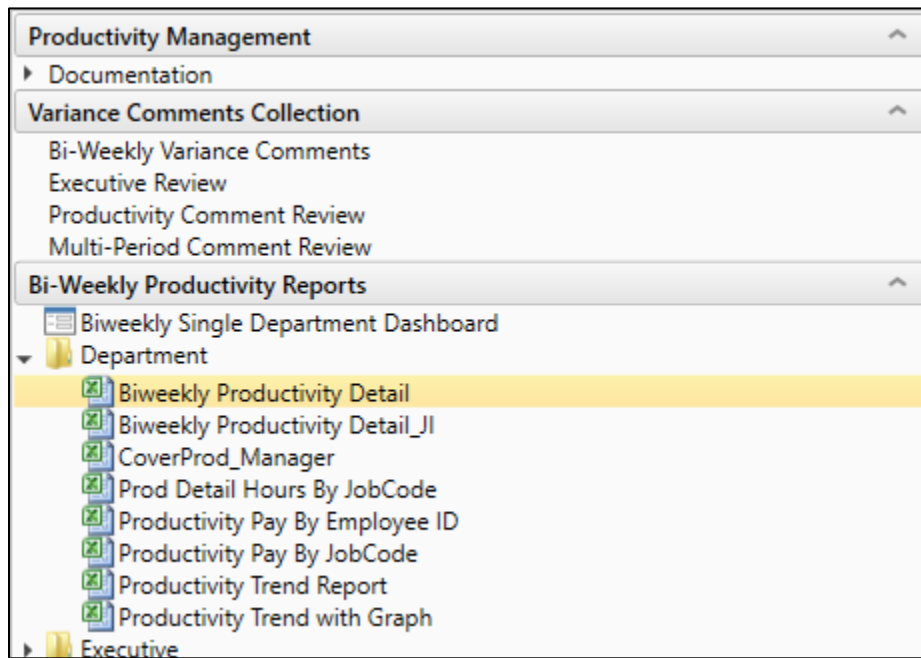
Productivity Management
Documentation
Variance Comments Collection
Bi-Weekly Variance Comments
Executive Review
Productivity Comment Review
Multi-Period Comment Review
Bi-Weekly Productivity Reports
Biweekly Single Department Dashboard
Department
Biweekly Productivity Detail
Biweekly Productivity Detail_JI
CoverProd_Manager
Prod Detail Hours By JobCode
Productivity Pay By Employee ID
Productivity Pay By JobCode
Productivity Trend Report
Productivity Trend with Graph
Executive